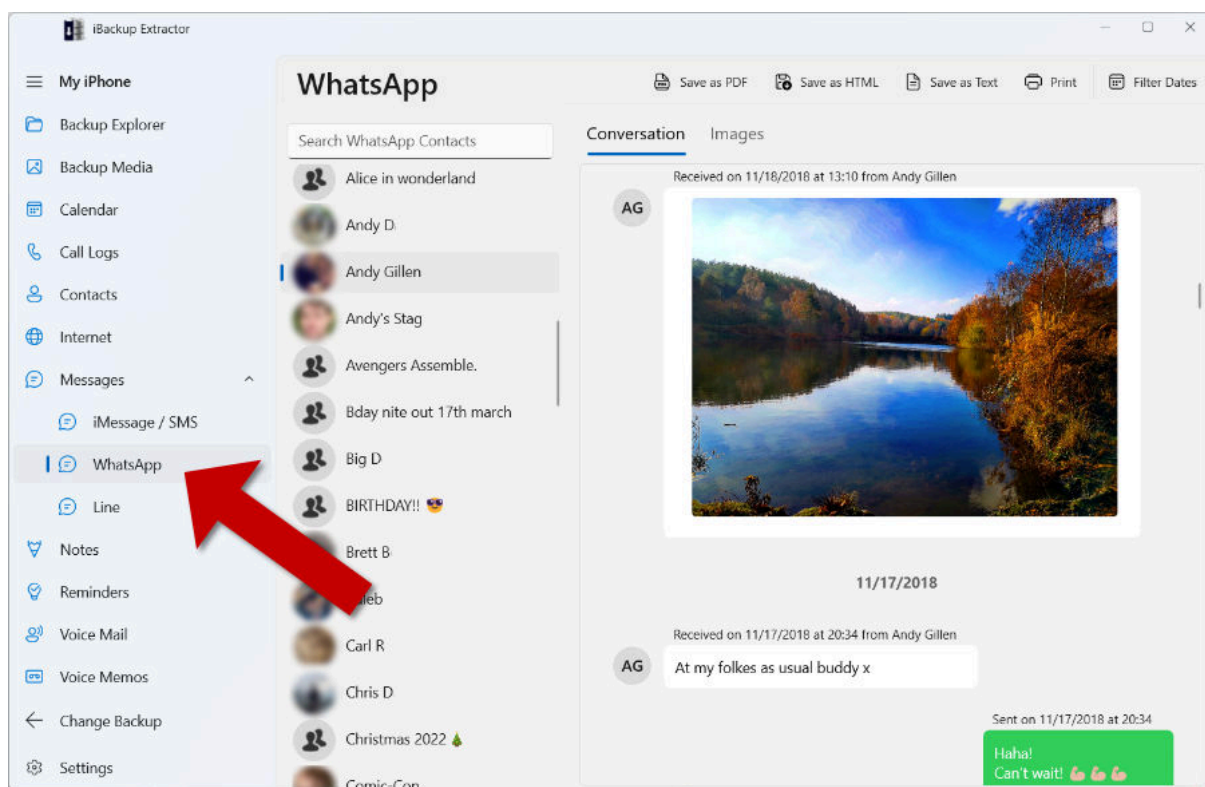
iBackup Extractor

My iPhone
Backup Explorer
Backup Media
Calendar
Call Logs
Contacts
Internet
Messages
iMessage / SMS
WhatsApp
Line
Notes
Reminders
Voice Mail
Voice Memos
Change Backup
Settings

WhatsApp

Save as PDF
Save as HTML
Save as Text
Print
Filter Dates

Search WhatsApp Contacts

Alice in wonderland
Andy D
Andy Gillen
Andy's Stag
Avengers Assemble.
Bday nite out 17th march
Big D
BIRTHDAY!! 😎
Brett B
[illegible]leb
Carl R
Chris D
Christmas 2022 🎄
Comic-Con

Conversation
Images

Received on 11/18/2018 at 13:10 from Andy Gillen
AG

11/17/2018

Received on 11/17/2018 at 20:34 from Andy Gillen
AG
At my folkes as usual buddy x

Sent on 11/17/2018 at 20:34
Haha!
Can't wait! 💪💪💪